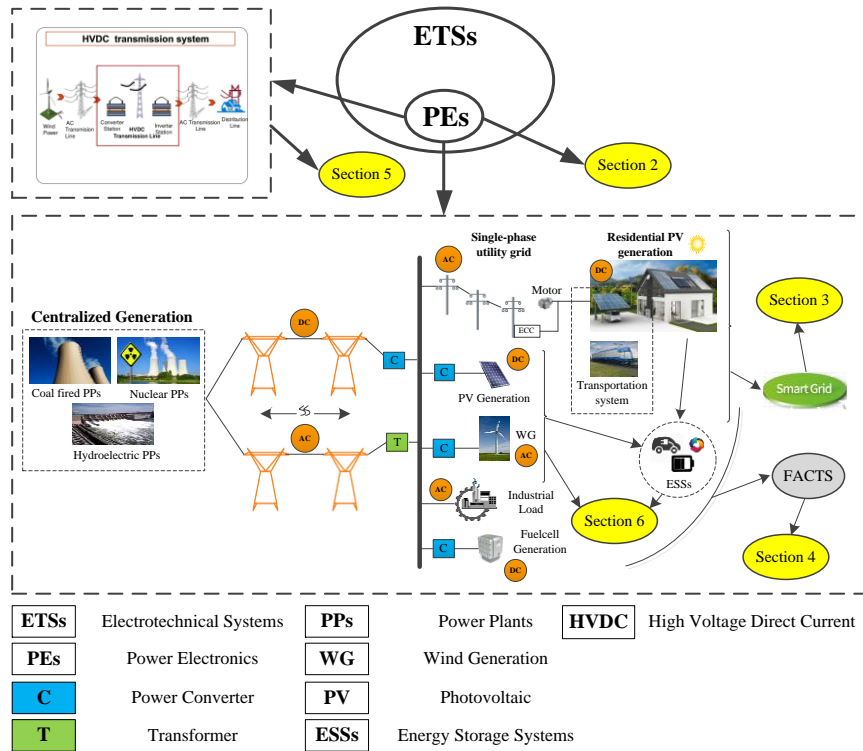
HVDC transmission system

Wind Power

AC Transmission Line

Converter Station

HVDC Transmission Line

Inverter Station

AC Transmission Line

Distribution Line

ETSs

PEs

Section 5

Section 2

Centralized Generation

Coal fired PPs

Nuclear PPs

Hydroelectric PPs

DC

AC

C

T

AC

Single-phase utility grid

Motor

ECC

DC

Residential PV generation

Transportation system

Section 3

Smart Grid

C

PV Generation

DC

C

WG

AC

ESSs

AC

Industrial Load

Section 6

FACTS

C

Fuelcell Generation

DC

Section 4

| ETSs | Electrotechnical Systems | PPs | Power Plants | HVDC | High Voltage Direct Current |
|---|---|---|---|---|---|
| PEs | Power Electronics | WG | Wind Generation | | |
| C | Power Converter | PV | Photovoltaic | | |
| T | Transformer | ESSs | Energy Storage Systems | | |